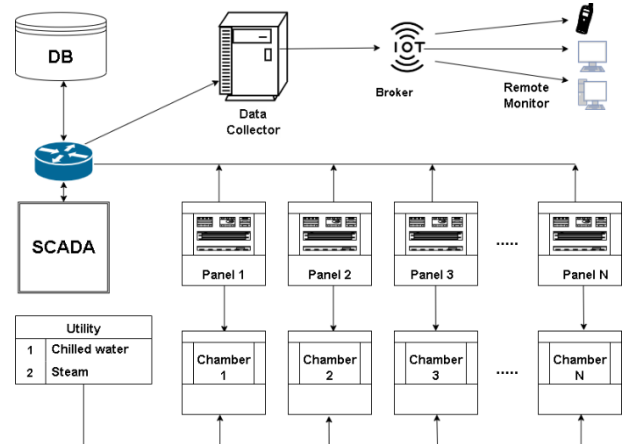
DB

Data Collector

IOT

Broker

Remote Monitor

SCADA

Panel 1

Panel 2

Panel 3

.....

Panel N

| Utility | |
|---|---|
| 1 | Chilled water |
| 2 | Steam |

Chamber 1

Chamber 2

Chamber 3

.....

Chamber N